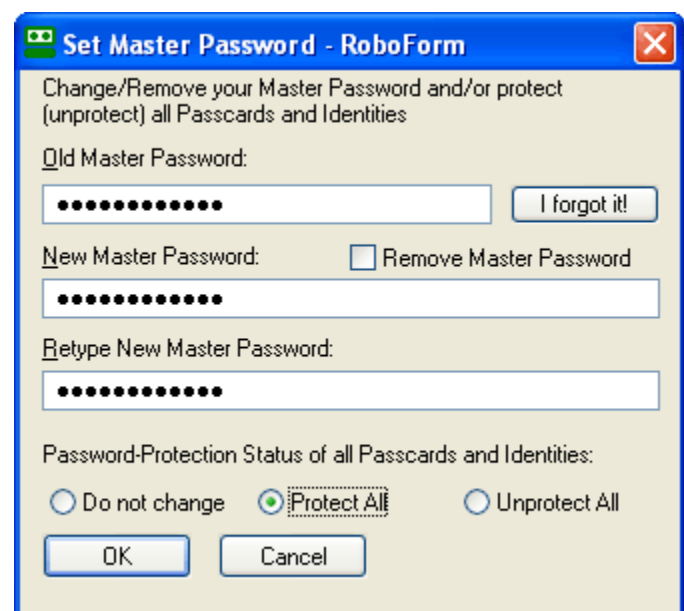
Set Master Password - RoboForm

Change/Remove your Master Password and/or protect (unprotect) all Passcards and Identities

Old Master Password:

•••••••••••••

I forgot it!

New Master Password:

Remove Master Password

•••••••••••••

Retype New Master Password:

•••••••••••••

Password-Protection Status of all Passcards and Identities:

Do not change

Protect All

Unprotect All

OK

Cancel